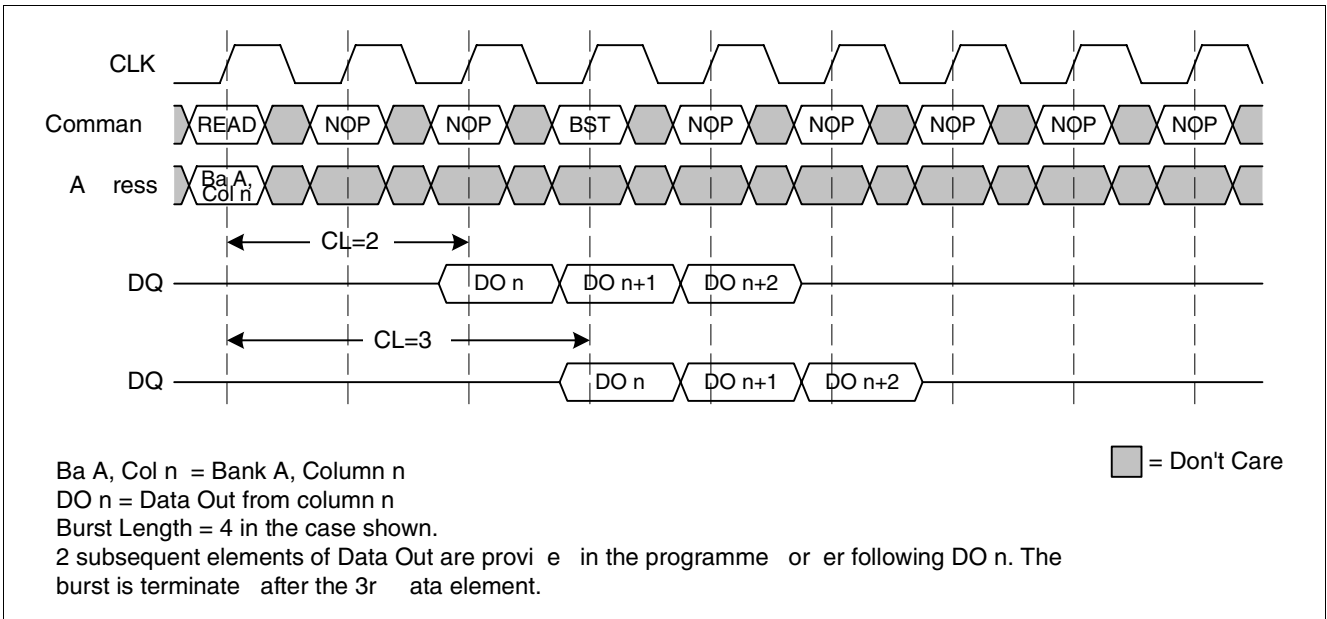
CLK

Comman

READ NOP NOP BST NOP NOP NOP NOP NOP

A ress

Ba A, Col n

CL=2

DQ

DO n DO n+1 DO n+2

CL=3

DQ

DO n DO n+1 DO n+2

= Don't Care

Ba A, Col n = Bank A, Column n
DO n = Data Out from column n
Burst Length = 4 in the case shown.
2 subsequent elements of Data Out are provi e in the programme or er following DO n. The burst is terminate after the 3r ata element.